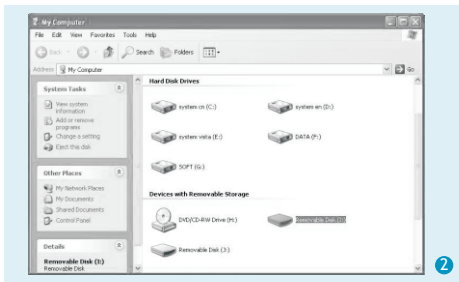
My Computer

File Edit View Favorites Tools Help

Back Search Folders

Address My Computer Go

System Tasks

View system information
Add or remove programs
Change a setting
Eject this disk

Other Places

My Network Places
My Documents
Shared Documents
Control Panel

Details

Removable Disk (I:)
Removable Disk

Hard Disk Drives

system cn (C:)
system en (D:)
system vista (E:)
DATA (F:)
SOFT (G:)

Devices with Removable Storage

DVD/CD-RW Drive (H:)
Removable Disk (I:)
Removable Disk (J:)

2